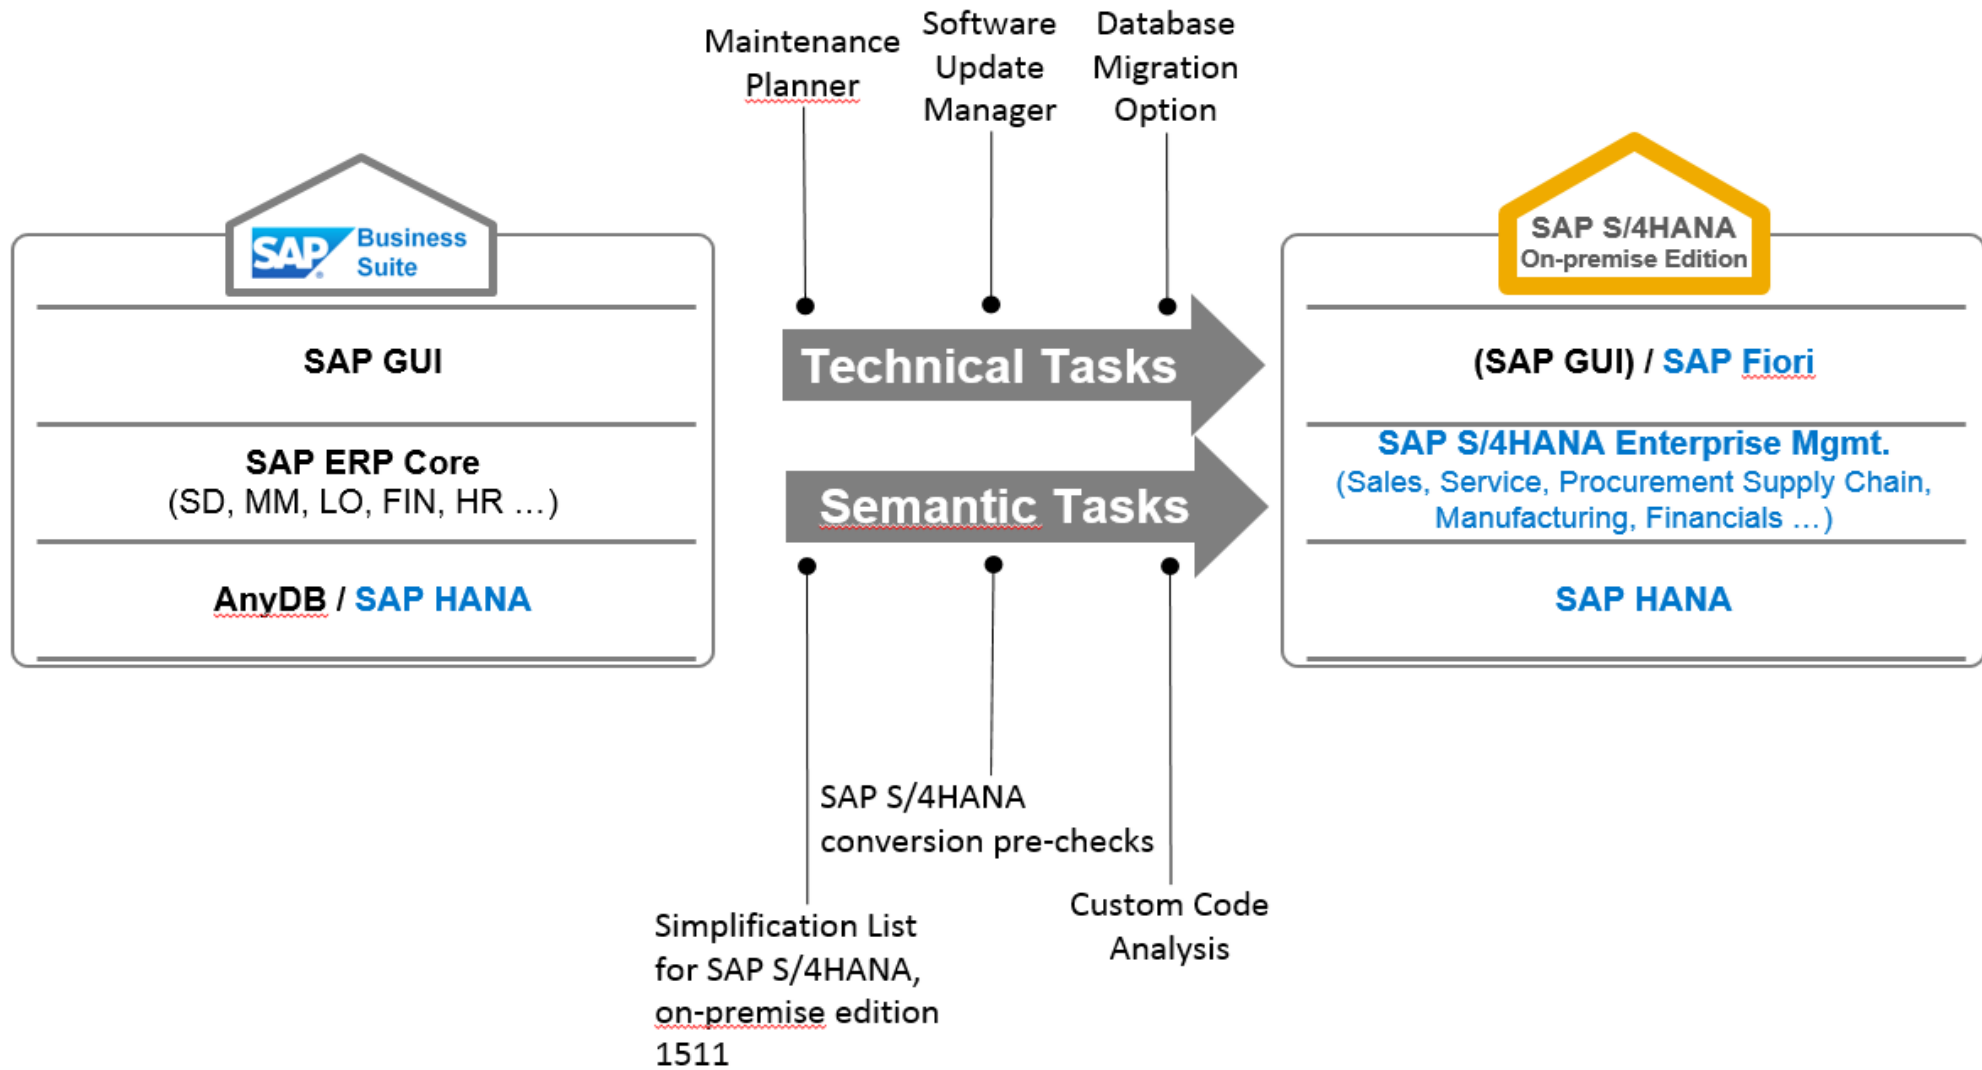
Maintenance Planner

Software Update Manager

Database Migration Option

SAP Business Suite

SAP GUI

SAP ERP Core
(SD, MM, LO, FIN, HR …)

AnyDB / SAP HANA

Technical Tasks

Semantic Tasks

SAP S/4HANA
On-premise Edition

(SAP GUI) / SAP Fiori

SAP S/4HANA Enterprise Mgmt.
(Sales, Service, Procurement Supply Chain, Manufacturing, Financials …)

SAP HANA

SAP S/4HANA conversion pre-checks

Custom Code Analysis

Simplification List for SAP S/4HANA, on-premise edition 1511